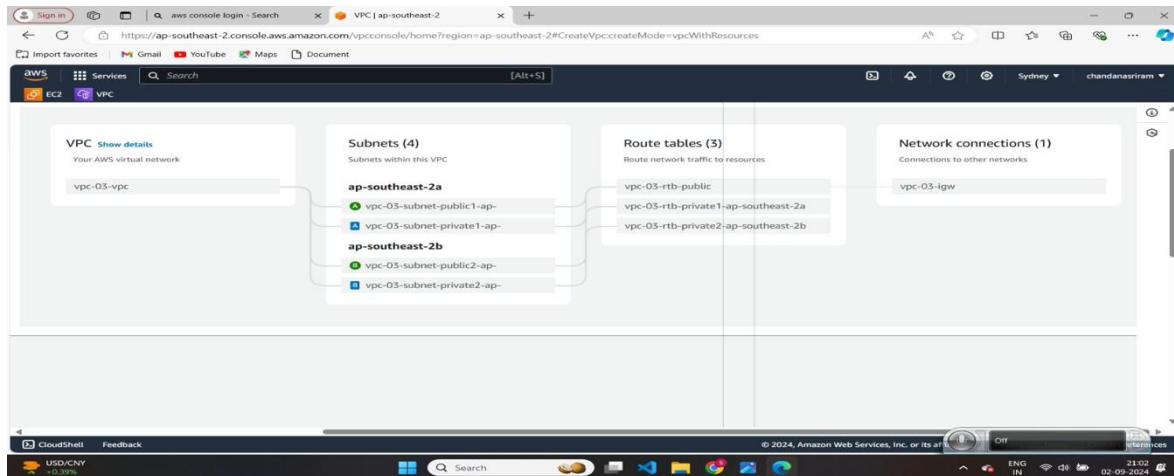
Sign in | aws console login - Search | VPC | ap-southeast-2

https://ap-southeast-2.console.aws.amazon.com/vpcconsole/home?region=ap-southeast-2#CreateVpc:createMode=vpcWithResources

Import favorites | Gmail | YouTube | Maps | Document

aws | Services | Search | [Alt+S] | Sydney ▼ | chandanasriram ▼

EC2 | VPC

VPC Show details
Your AWS virtual network
vpc-03-vpc

Subnets (4)
Subnets within this VPC
ap-southeast-2a
vpc-03-subnet-public1-ap-
vpc-03-subnet-private1-ap-
ap-southeast-2b
vpc-03-subnet-public2-ap-
vpc-03-subnet-private2-ap-

Route tables (3)
Route network traffic to resources
vpc-03-rtb-public
vpc-03-rtb-private1-ap-southeast-2a
vpc-03-rtb-private2-ap-southeast-2b

Network connections (1)
Connections to other networks
vpc-03-igw

CloudShell | Feedback | © 2024, Amazon Web Services, Inc. or its af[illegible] | Off | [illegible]eferences

USD/CNY +0.39% | Search | ENG IN | 21:02 02-09-2024